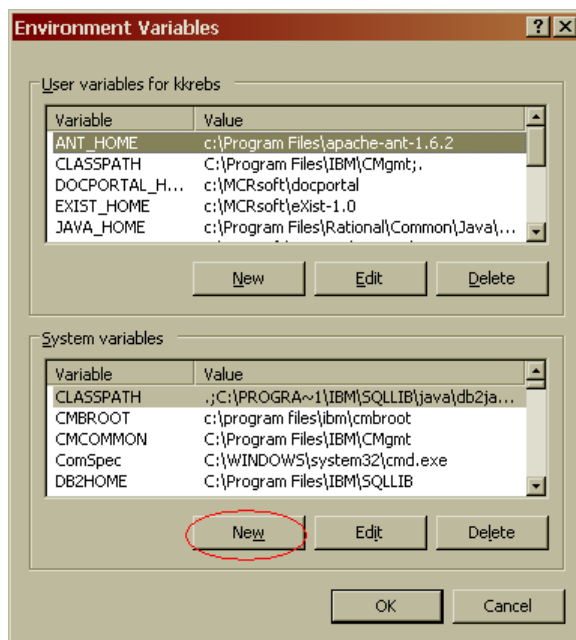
Environment Variables

?

User variables for kkrebs

| Variable | Value |
|---|---|
| ANT_HOME | c:\Program Files\apache-ant-1.6.2 |
| CLASSPATH | C:\Program Files\IBM\CMgmt;. |
| DOCPORTAL_H... | c:\MCRsoft\docportal |
| EXIST_HOME | c:\MCRsoft\eXist-1.0 |
| JAVA_HOME | c:\Program Files\Rational\Common\Java\... |

New Edit Delete

System variables

| Variable | Value |
|---|---|
| CLASSPATH | .;C:\PROGRA~1\IBM\SQLLIB\java\db2ja... |
| CMBROOT | c:\program files\ibm\cmbroot |
| CMCOMMON | C:\Program Files\IBM\CMgmt |
| ComSpec | C:\WINDOWS\system32\cmd.exe |
| DB2HOME | C:\Program Files\IBM\SQLLIB |

New Edit Delete

OK Cancel